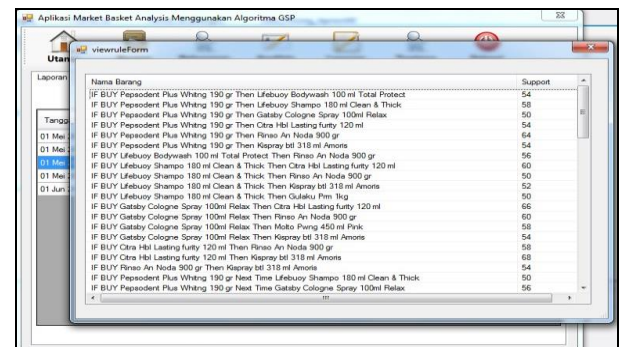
Aplikasi Market Basket Analysis Menggunakan Algoritma GSP

Utan

viewruleForm

Laporan

Tangg
01 Mei
01 Mei
01 Mei
01 Mei
01 Jun

| Nama Barang | Support |
|---|---|
| IF BUY Pepsodent Plus Whitng 190 gr Then Lifebuoy Bodywash 100 ml Total Protect | 54 |
| IF BUY Pepsodent Plus Whitng 190 gr Then Lifebuoy Shampo 180 ml Clean & Thick | 58 |
| IF BUY Pepsodent Plus Whitng 190 gr Then Gatsby Cologne Spray 100ml Relax | 50 |
| IF BUY Pepsodent Plus Whitng 190 gr Then Citra Hbl Lasting furity 120 ml | 54 |
| IF BUY Pepsodent Plus Whitng 190 gr Then Rinso An Noda 900 gr | 64 |
| IF BUY Pepsodent Plus Whitng 190 gr Then Kispray btl 318 ml Amoris | 54 |
| IF BUY Lifebuoy Bodywash 100 ml Total Protect Then Rinso An Noda 900 gr | 56 |
| IF BUY Lifebuoy Shampo 180 ml Clean & Thick Then Citra Hbl Lasting furity 120 ml | 60 |
| IF BUY Lifebuoy Shampo 180 ml Clean & Thick Then Rinso An Noda 900 gr | 60 |
| IF BUY Lifebuoy Shampo 180 ml Clean & Thick Then Kispray btl 318 ml Amoris | 52 |
| IF BUY Lifebuoy Shampo 180 ml Clean & Thick Then Gulaku Pm 1kg | 50 |
| IF BUY Gatsby Cologne Spray 100ml Relax Then Citra Hbl Lasting furity 120 ml | 66 |
| IF BUY Gatsby Cologne Spray 100ml Relax Then Rinso An Noda 900 gr | 60 |
| IF BUY Gatsby Cologne Spray 100ml Relax Then Molto Pwng 450 ml Pink | 58 |
| IF BUY Gatsby Cologne Spray 100ml Relax Then Kispray btl 318 ml Amoris | 54 |
| IF BUY Citra Hbl Lasting furity 120 ml Then Rinso An Noda 900 gr | 58 |
| IF BUY Citra Hbl Lasting furity 120 ml Then Kispray btl 318 ml Amoris | 68 |
| IF BUY Rinso An Noda 900 gr Then Kispray btl 318 ml Amoris | 54 |
| IF BUY Pepsodent Plus Whitng 190 gr Next Time Lifebuoy Shampo 180 ml Clean & Thick | 50 |
| IF BUY Pepsodent Plus Whitng 190 gr Next Time Gatsby Cologne Spray 100ml Relax | 56 |